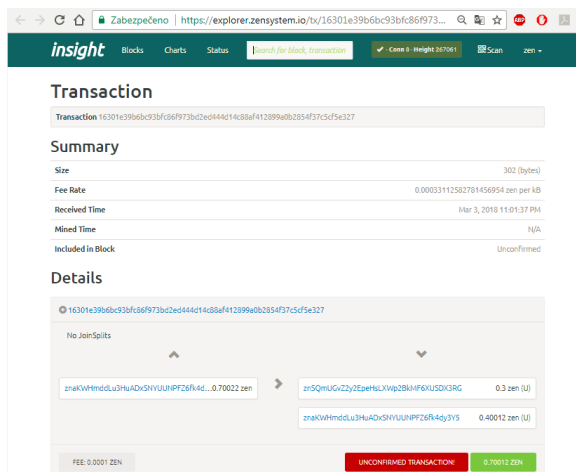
Zabezpečeno | https://explorer.zensystem.io/tx/16301e39b6bc93bfc86f973...

insight Blocks Charts Status Search for block, transaction Conn 0 · Height 267061 Scan zen

Transaction

Transaction 16301e39b6bc93bfc86f973bd2ed444d14c88af412899a0b2854f37c5cf5e327

Summary

| | |
|---|---|
| Size | 302 (bytes) |
| Fee Rate | 0.00033112582781456954 zen per kB |
| Received Time | Mar 3, 2018 11:01:37 PM |
| Mined Time | N/A |
| Included in Block | Unconfirmed |

Details

16301e39b6bc93bfc86f973bd2ed444d14c88af412899a0b2854f37c5cf5e327

No JoinSplits

znaKWHmddLu3HuADxSNYUUNPFZ6fk4d... 0.70022 zen

znSQmUGvZ2y2EpeHsLXWp2BkMF6XUSDX3RG 0.3 zen (U)

znaKWHmddLu3HuADxSNYUUNPFZ6fk4dy3Y5 0.40012 zen (U)

FEE: 0.0001 ZEN

UNCONFIRMED TRANSACTION!

0.70012 ZEN